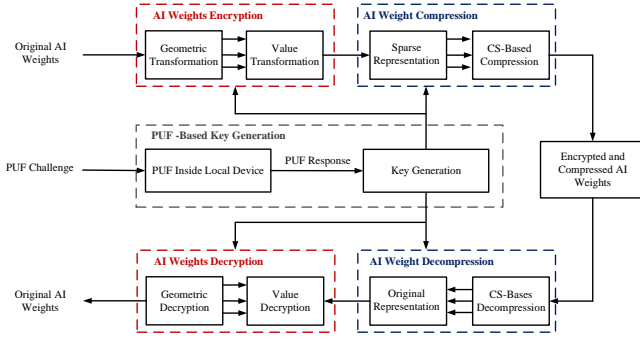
AI Weights Encryption

AI Weight Compression

Original AI Weights

Geometric Transformation

Value Transformation

Sparse Representation

CS-Based Compression

PUF -Based Key Generation

PUF Challenge

PUF Inside Local Device

PUF Response

Key Generation

Encrypted and Compressed AI Weights

AI Weights Decryption

AI Weight Decompression

Original AI Weights

Geometric Decryption

Value Decryption

Original Representation

CS-Bases Decompression